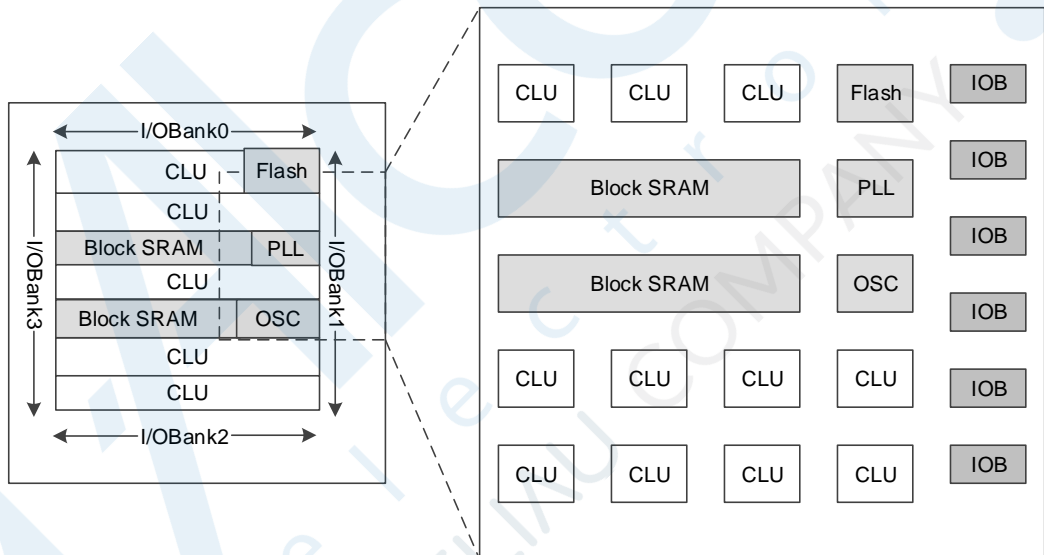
I/OBank0

CLU Flash

CLU

Block SRAM PLL

CLU

Block SRAM OSC

CLU

CLU

I/OBank3

I/OBank1

I/OBank2

CLU CLU CLU Flash IOB

Block SRAM PLL IOB

Block SRAM OSC IOB

IOB

CLU CLU CLU CLU IOB

CLU CLU CLU CLU IOB

electronic COMPANY